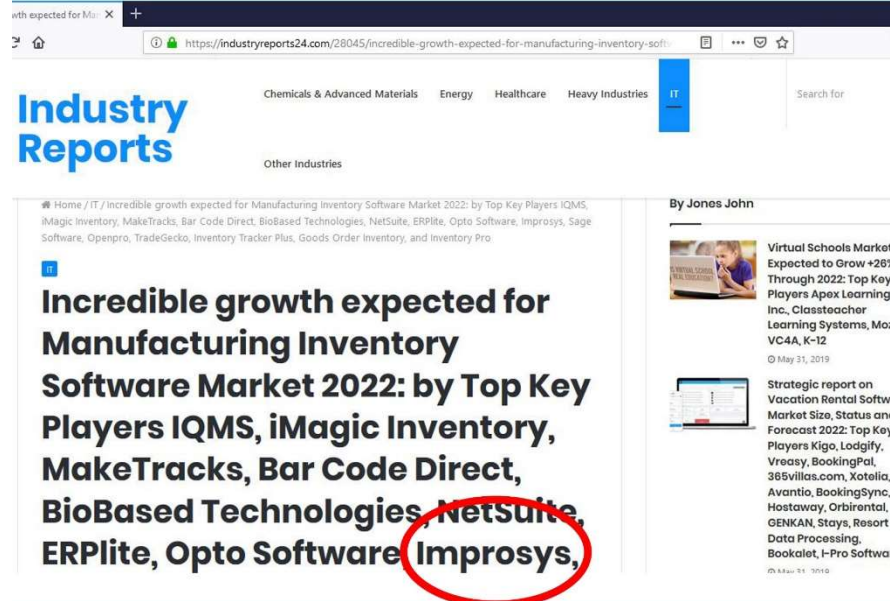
wth expected for Ma ×

https://industryreports24.com/28045/incredible-growth-expected-for-manufacturing-inventory-soft

Industry Reports

Chemicals & Advanced Materials Energy Healthcare Heavy Industries IT

Other Industries

Search for

Home / IT / Incredible growth expected for Manufacturing Inventory Software Market 2022: by Top Key Players IQMS, iMagic Inventory, MakeTracks, Bar Code Direct, BioBased Technologies, NetSuite, ERPlite, Opto Software, Improsys, Sage Software, Openpro, TradeGecko, Inventory Tracker Plus, Goods Order Inventory, and Inventory Pro

IT

Incredible growth expected for Manufacturing Inventory Software Market 2022: by Top Key Players IQMS, iMagic Inventory, MakeTracks, Bar Code Direct, BioBased Technologies, NetSuite, ERPlite, Opto Software, Improsys,

By Jones John

Virtual Schools Market Expected to Grow +26% Through 2022: Top Key Players Apex Learning Inc., Classteacher Learning Systems, Mo VC4A, K-12

May 31, 2019

Strategic report on Vacation Rental Softw Market Size, Status and Forecast 2022: Top Key Players Kigo, Lodgify, Vreasy, BookingPal, 365villas.com, Xotelia, Avantio, BookingSync, Hostaway, Orbirental, GENKAN, Stays, Resort Data Processing, Bookalet, I-Pro Softwa

May 31, 2019